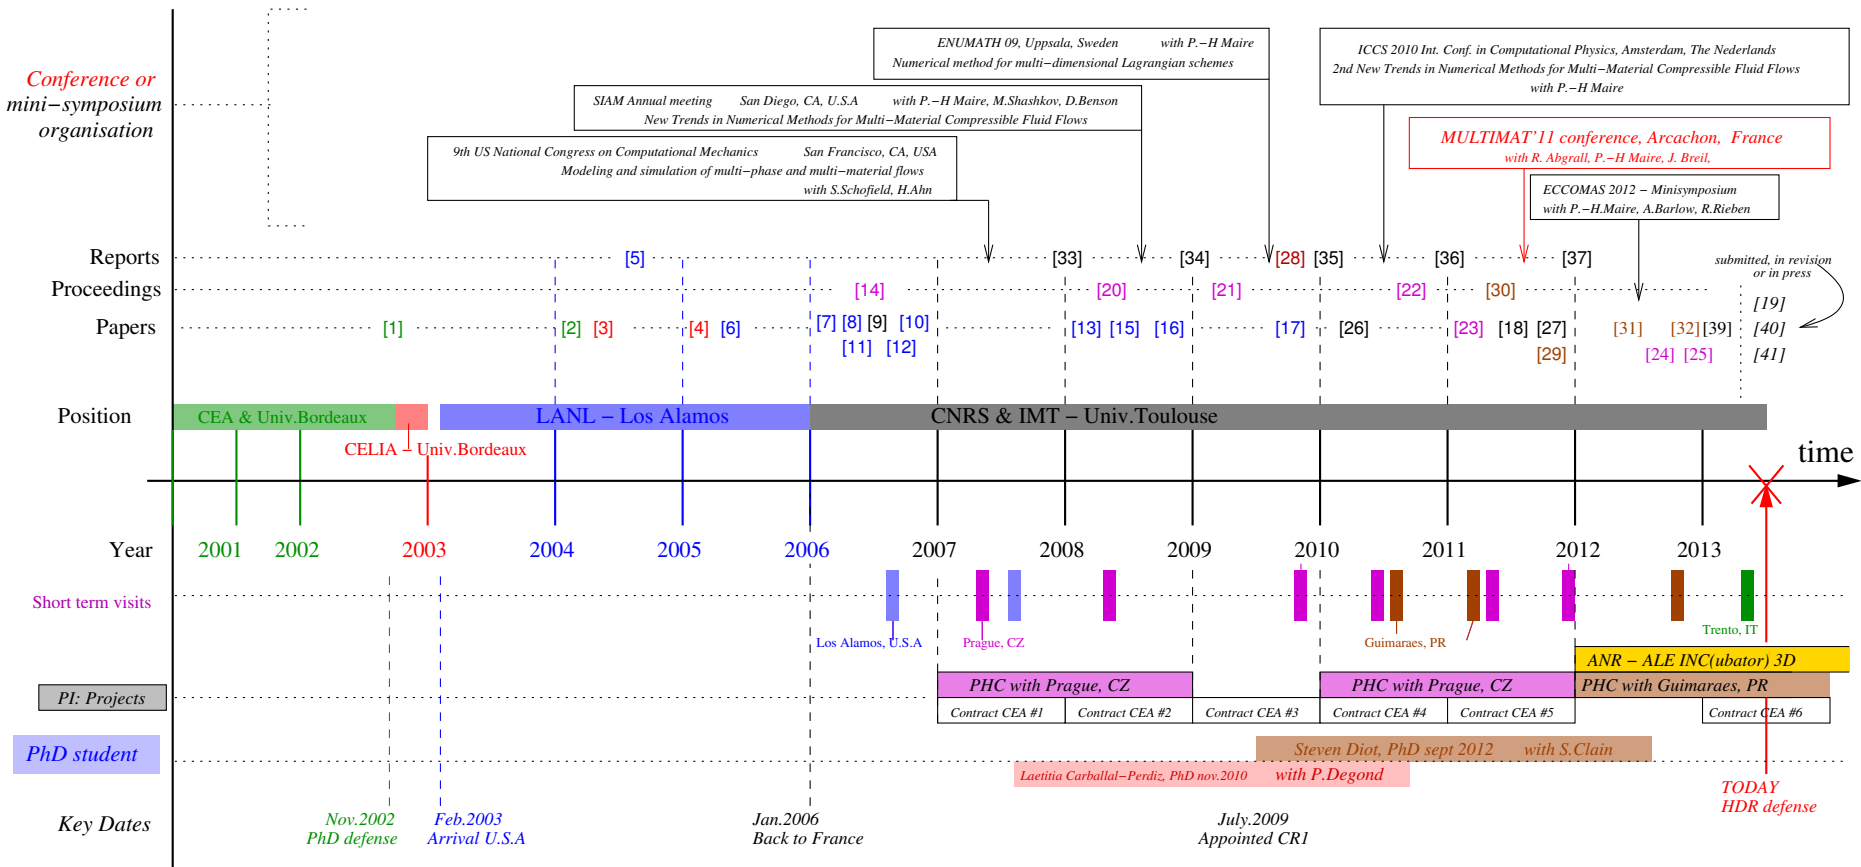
Conference or mini−symposium organisation

ENUMATH 09, Uppsala, Sweden with P.−H Maire
Numerical method for multi−dimensional Lagrangian schemes

ICCS 2010 Int. Conf. in Computational Physics, Amsterdam, The Nederlands
2nd New Trends in Numerical Methods for Multi−Material Compressible Fluid Flows
with P.−H Maire

SIAM Annual meeting San Diego, CA, U.S.A with P.−H Maire, M.Shashkov, D.Benson
New Trends in Numerical Methods for Multi−Material Compressible Fluid Flows

MULTIMAT'11 conference, Arcachon, France
with R. Abgrall, P.−H Maire, J. Breil,

9th US National Congress on Computational Mechanics San Francisco, CA, USA
Modeling and simulation of multi−phase and multi−material flows
with S.Schofield, H.Ahn

ECCOMAS 2012 − Minisymposium
with P.−H.Maire, A.Barlow, R.Rieben

Reports [5] [33] [34] [28] [35] [36] [37]
submitted, in revision or in press
Proceedings [14] [20] [21] [22] [30]
[19]
Papers [1] [2] [3] [4] [6] [7] [8] [9] [10] [11] [12] [13] [15] [16] [17] [26] [23] [18] [27] [29] [31] [32] [39] [24] [25] [40] [41]

Position CEA & Univ.Bordeaux LANL − Los Alamos CNRS & IMT − Univ.Toulouse
CELIA − Univ.Bordeaux

time

Year 2001 2002 2003 2004 2005 2006 2007 2008 2009 2010 2011 2012 2013

Short term visits
Los Alamos, U.S.A Prague, CZ Guimaraes, PR Trento, IT

ANR − ALE INC(ubator) 3D
PI: Projects PHC with Prague, CZ PHC with Prague, CZ PHC with Guimaraes, PR
Contract CEA #1 Contract CEA #2 Contract CEA #3 Contract CEA #4 Contract CEA #5 Contract CEA #6

PhD student Steven Diot, PhD sept 2012 with S.Clain
Laetitia Carballal−Perdiz, PhD nov.2010 with P.Degond

TODAY
HDR defense

Key Dates Nov.2002 PhD defense Feb.2003 Arrival U.S.A Jan.2006 Back to France July.2009 Appointed CR1